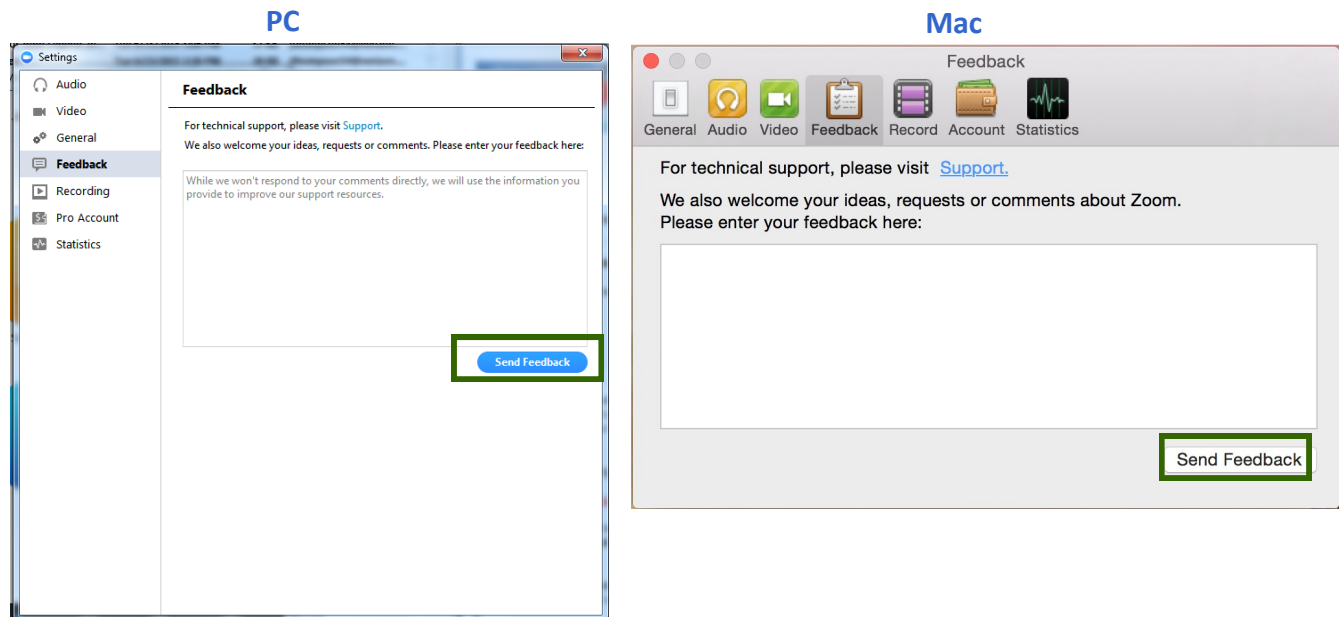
PC

Settings

Audio
Video
General
Feedback
Recording
Pro Account
Statistics

Feedback

For technical support, please visit Support.
We also welcome your ideas, requests or comments. Please enter your feedback here:

While we won't respond to your comments directly, we will use the information you provide to improve our support resources.

Send Feedback

Mac

Feedback

General Audio Video Feedback Record Account Statistics

For technical support, please visit Support.

We also welcome your ideas, requests or comments about Zoom.
Please enter your feedback here:

Send Feedback